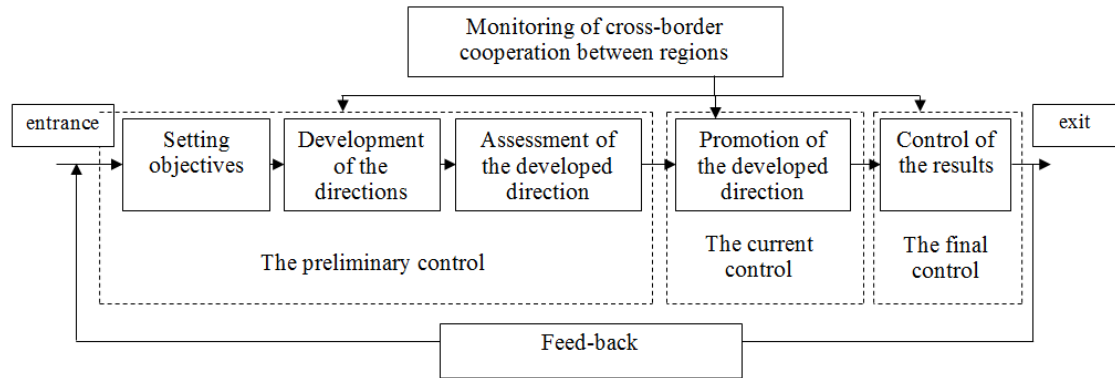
Monitoring of cross-border cooperation between regions

entrance

Setting objectives

Development of the directions

Assessment of the developed direction

Promotion of the developed direction

Control of the results

exit

The preliminary control

The current control

The final control

Feed-back